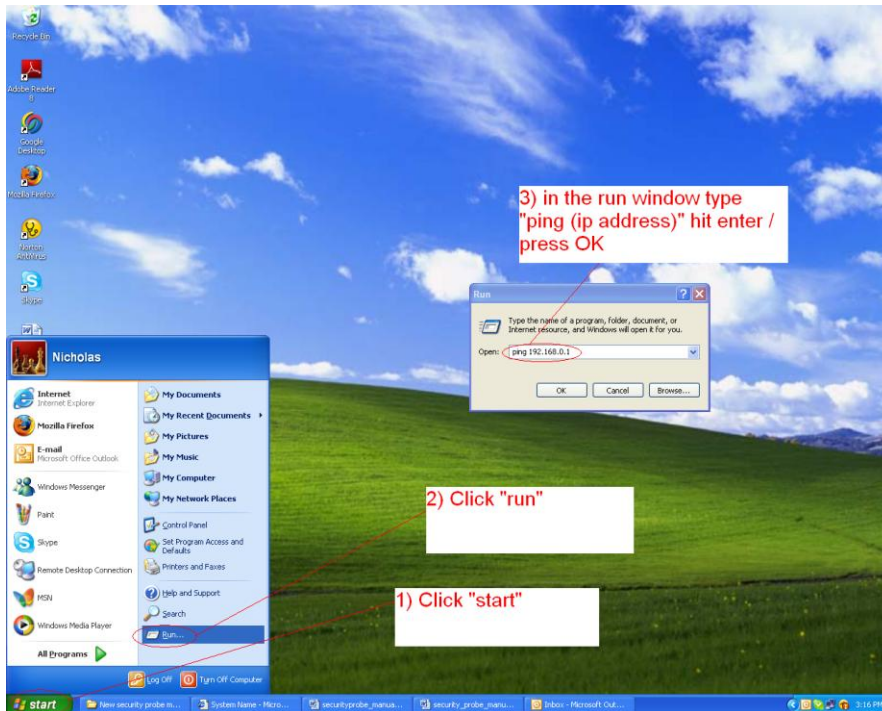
Recycle Bin

Adobe Reader 8

Google Desktop

Mozilla Firefox

Norton AntiVirus

Skype

3) in the run window type "ping (ip address)" hit enter / press OK

Run

Type the name of a program, folder, document, or Internet resource, and Windows will open it for you.

Open: ping 192.168.0.1

OK Cancel Browse...

Nicholas

Internet
Internet Explorer

Mozilla Firefox

E-mail
Microsoft Office Outlook

Windows Messenger

Paint

Skype

Remote Desktop Connection

MSN

Windows Media Player

All Programs

My Documents

My Recent Documents

My Pictures

My Music

My Computer

My Network Places

Control Panel

Set Program Access and Defaults

Printers and Faxes

Help and Support

Search

Run...

Log Off

Turn Off Computer

2) Click "run"

1) Click "start"

start

New security probe m...

System Name - Micro...

securityprobe_manua...

security_probe_manu...

Inbox - Microsoft Out...

3:16 PM